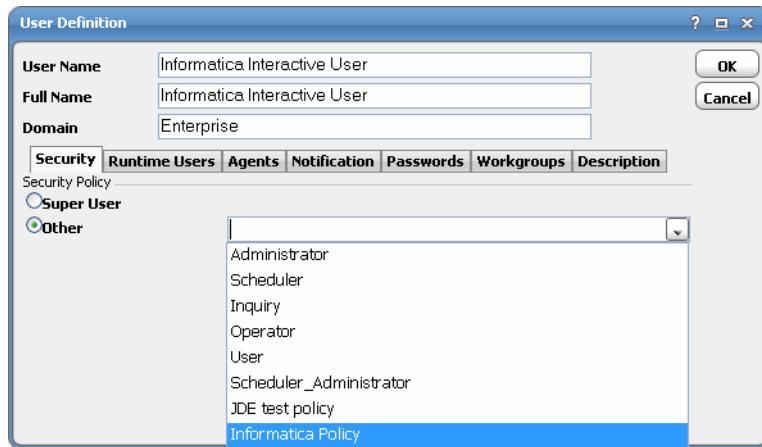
User Definition

? □ x

User Name Informatica Interactive User

Full Name Informatica Interactive User

Domain Enterprise

OK

Cancel

Security | Runtime Users | Agents | Notification | Passwords | Workgroups | Description

Security Policy

Super User

Other

Administrator
Scheduler
Inquiry
Operator
User
Scheduler_Administrator
JDE test policy
Informatica Policy